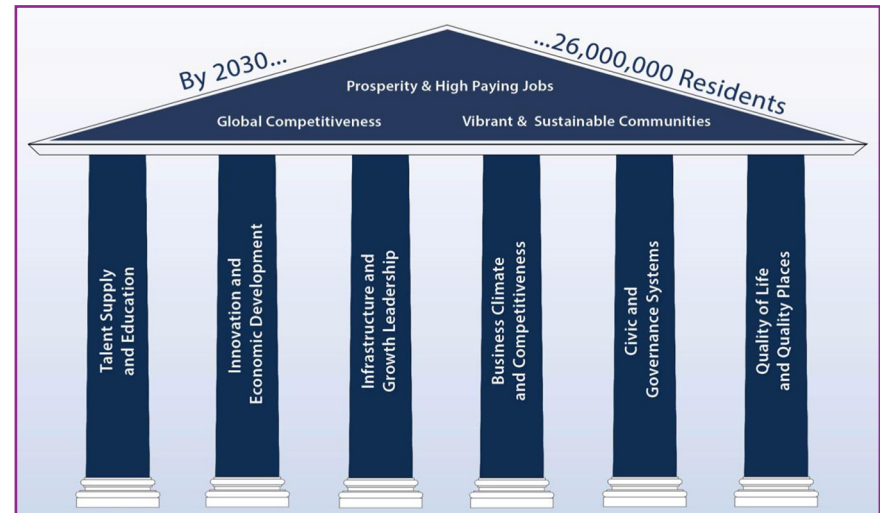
By 2030...

...26,000,000 Residents

Prosperity & High Paying Jobs

Global Competitiveness

Vibrant & Sustainable Communities

Talent Supply and Education

Innovation and Economic Development

Infrastructure and Growth Leadership

Business Climate and Competitiveness

Civic and Governance Systems

Quality of Life and Quality Places